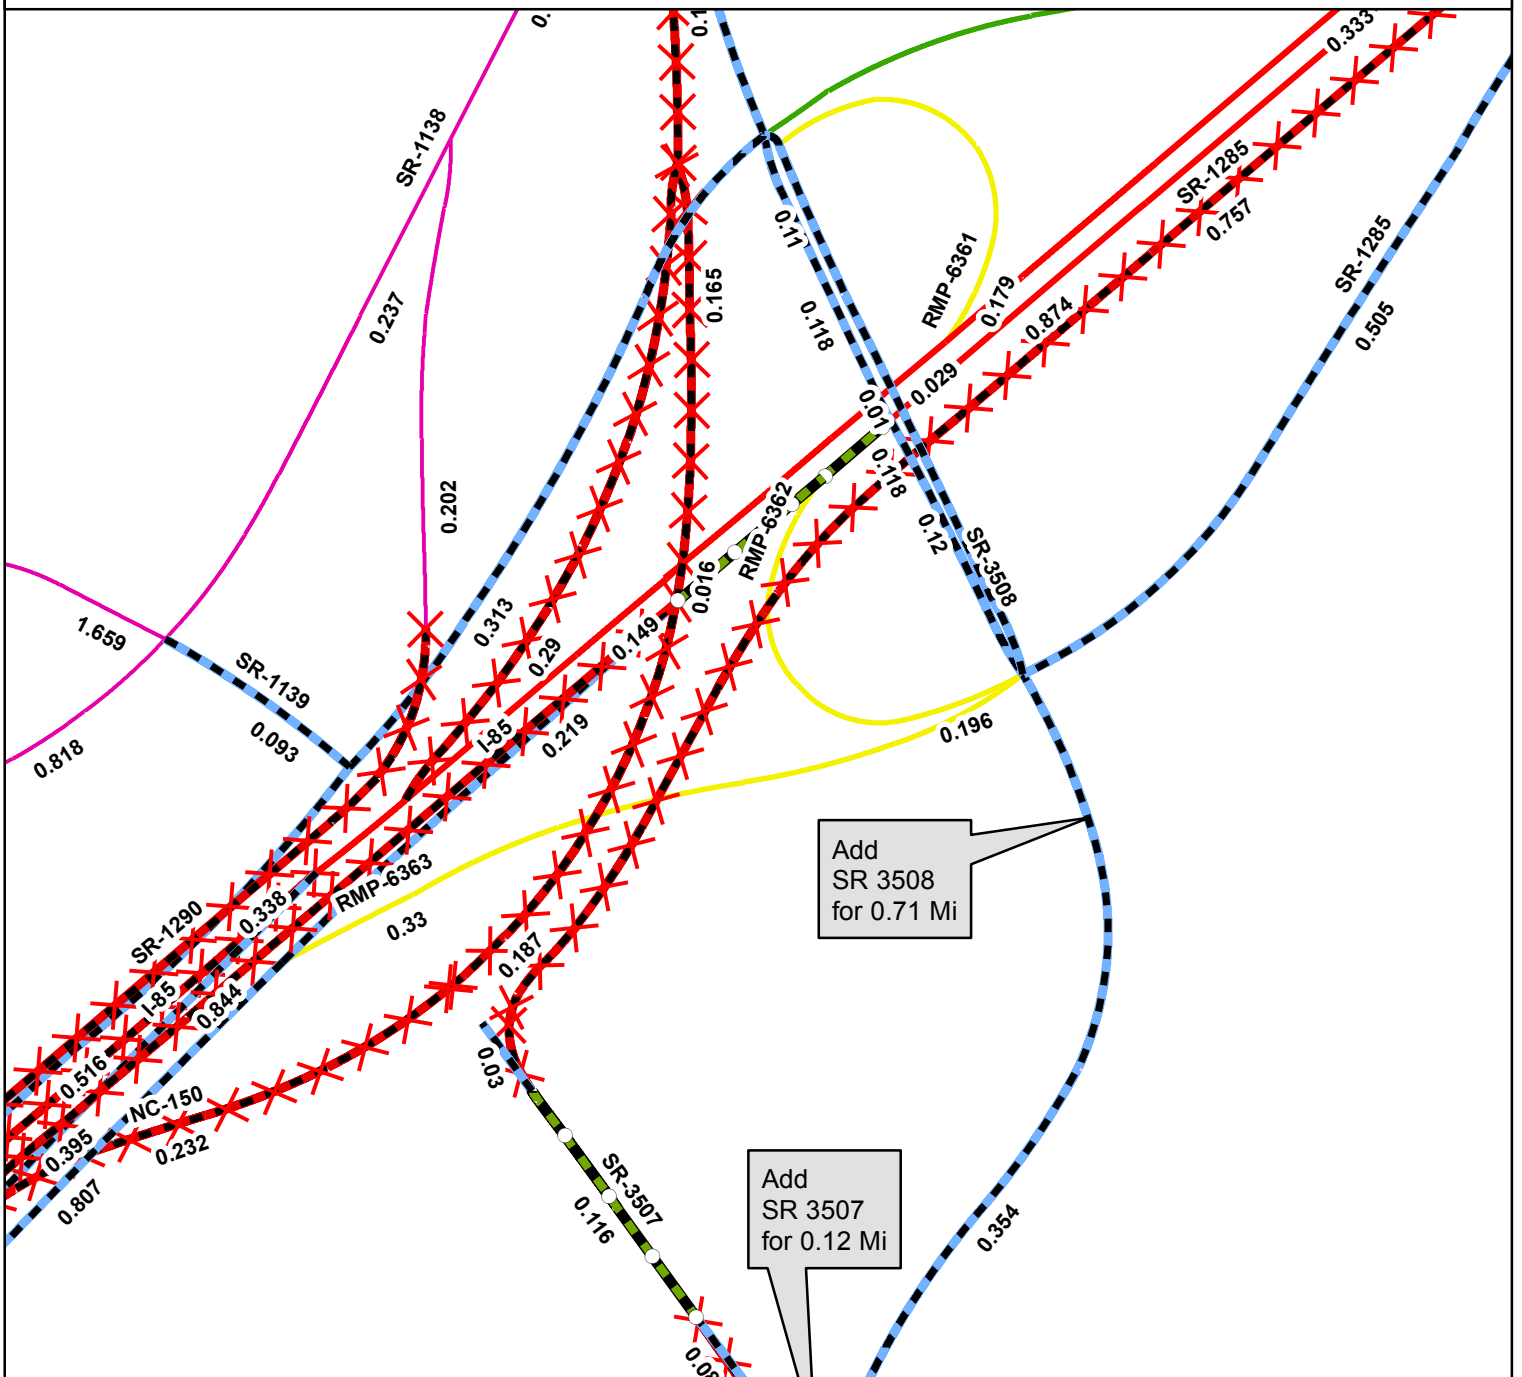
0.333
SR-1138
0.237
0.202
1.659
0.818
SR-1139
0.093
0.165
0.11
0.118
RMP-6361
0.179
SR-1285
0.757
0.874
0.029
SR-1285
0.505
0.07
0.118
0.12
SR-3508
RMP-6362
0.016
0.313
0.29
0.149
I-85
0.219
0.196
Add
SR 3508
for 0.71 Mi
RMP-6363
0.33
SR-1290
0.338
I-85
0.844
0.516
0.395
NC-150
0.232
0.807
0.187
0.03
SR-3507
0.116
Add
SR 3507
for 0.12 Mi
0.354